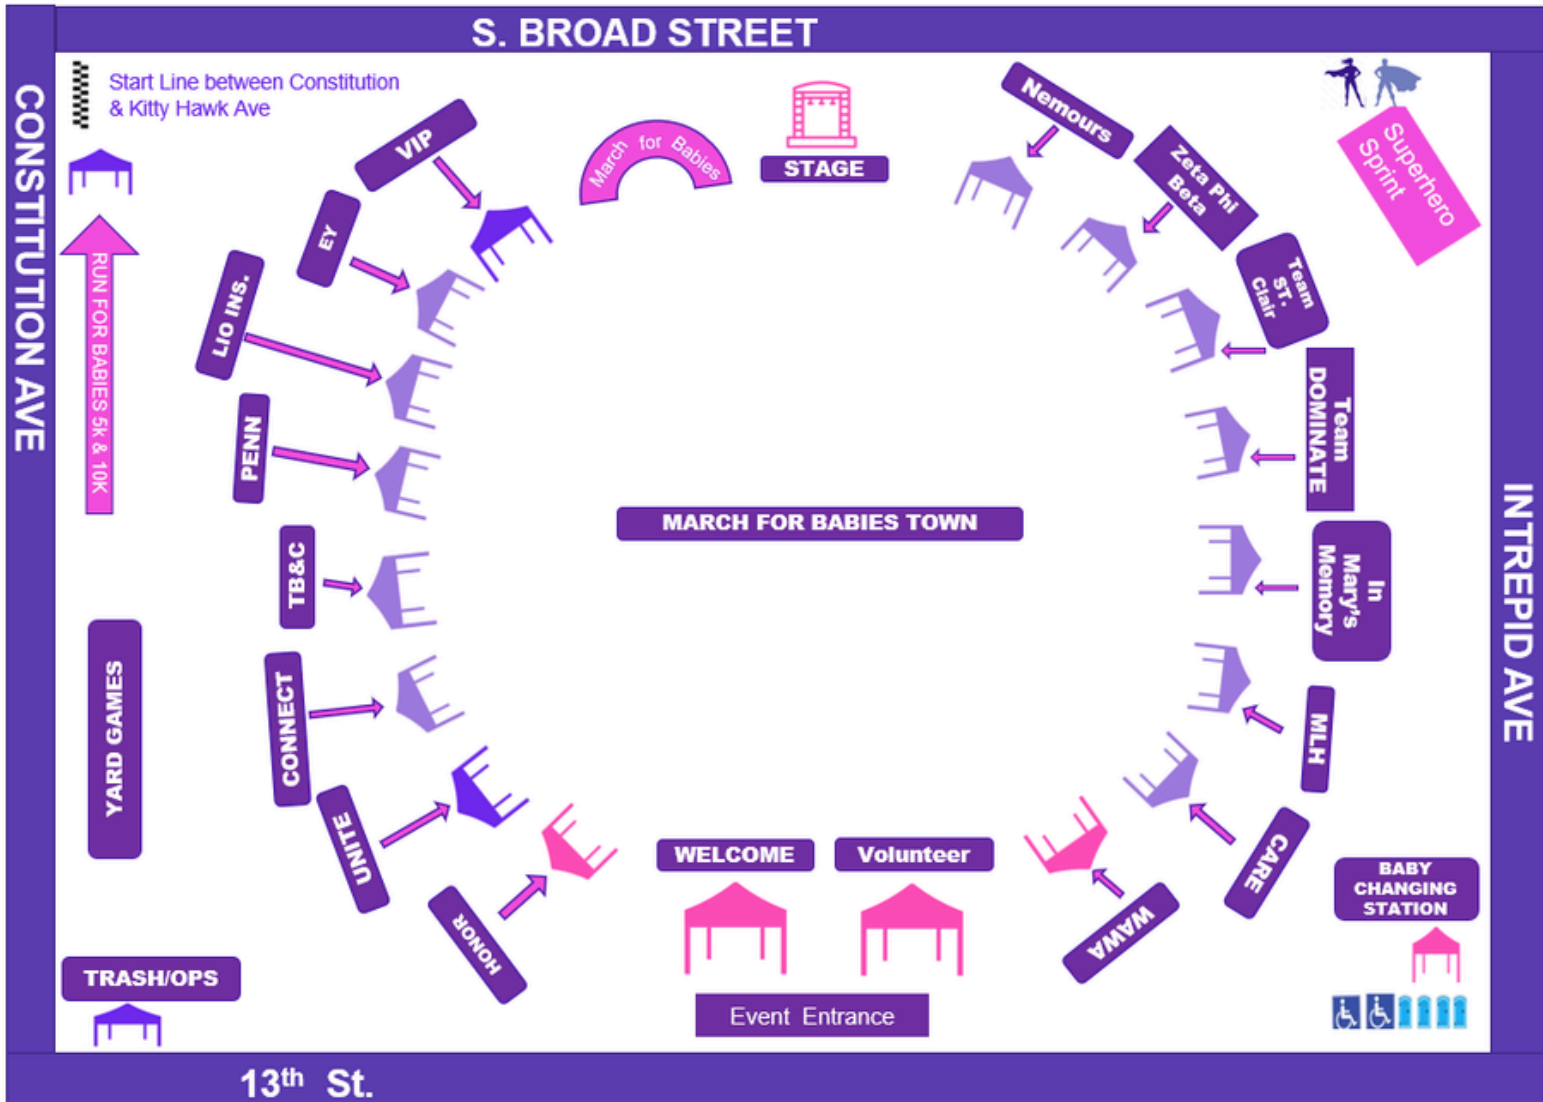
S. BROAD STREET

CONSTITUTION AVE

Start Line between Constitution & Kitty Hawk Ave

RUN FOR BABIES 5K & 10K

VIP

EY

LIO INS.

PENN

TB&C

CONNECT

UNITE

HONOR

YARD GAMES

TRASH/OPS

March for Babies

STAGE

Nemours

Zeta Phi Beta

Team ST. Clair

Team DOMINATE

In Mary's Memory

MLH

CARE

WAWA

Superhero Sprint

MARCH FOR BABIES TOWN

WELCOME

Volunteer

Event Entrance

BABY CHANGING STATION

INTREPID AVE

13$^{th}$ St.